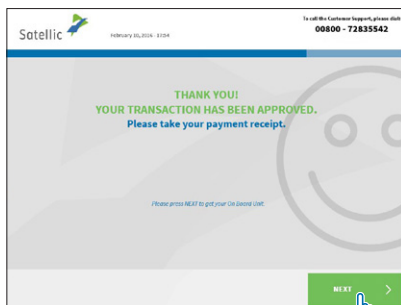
Satellic

February 10, 2016 - 17:54

To call the Customer Support, please dial

00800 - 72835542

THANK YOU!
YOUR TRANSACTION HAS BEEN APPROVED.
Please take your payment receipt.

Please press NEXT to get your On Board Unit

NEXT >